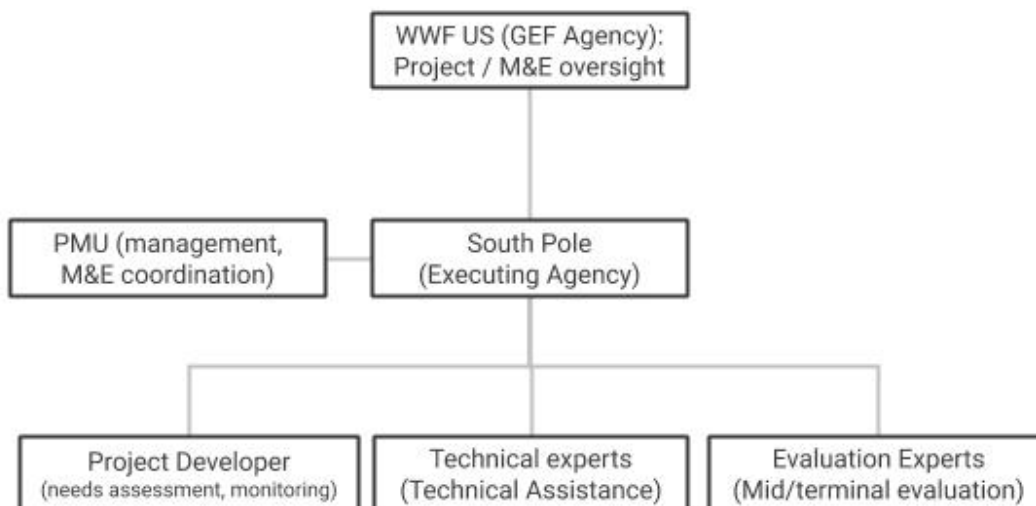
WWF US (GEF Agency): Project / M&E oversight

PMU (management, M&E coordination)

South Pole (Executing Agency)

Project Developer (needs assessment, monitoring)

Technical experts (Technical Assistance)

Evaluation Experts (Mid/terminal evaluation)